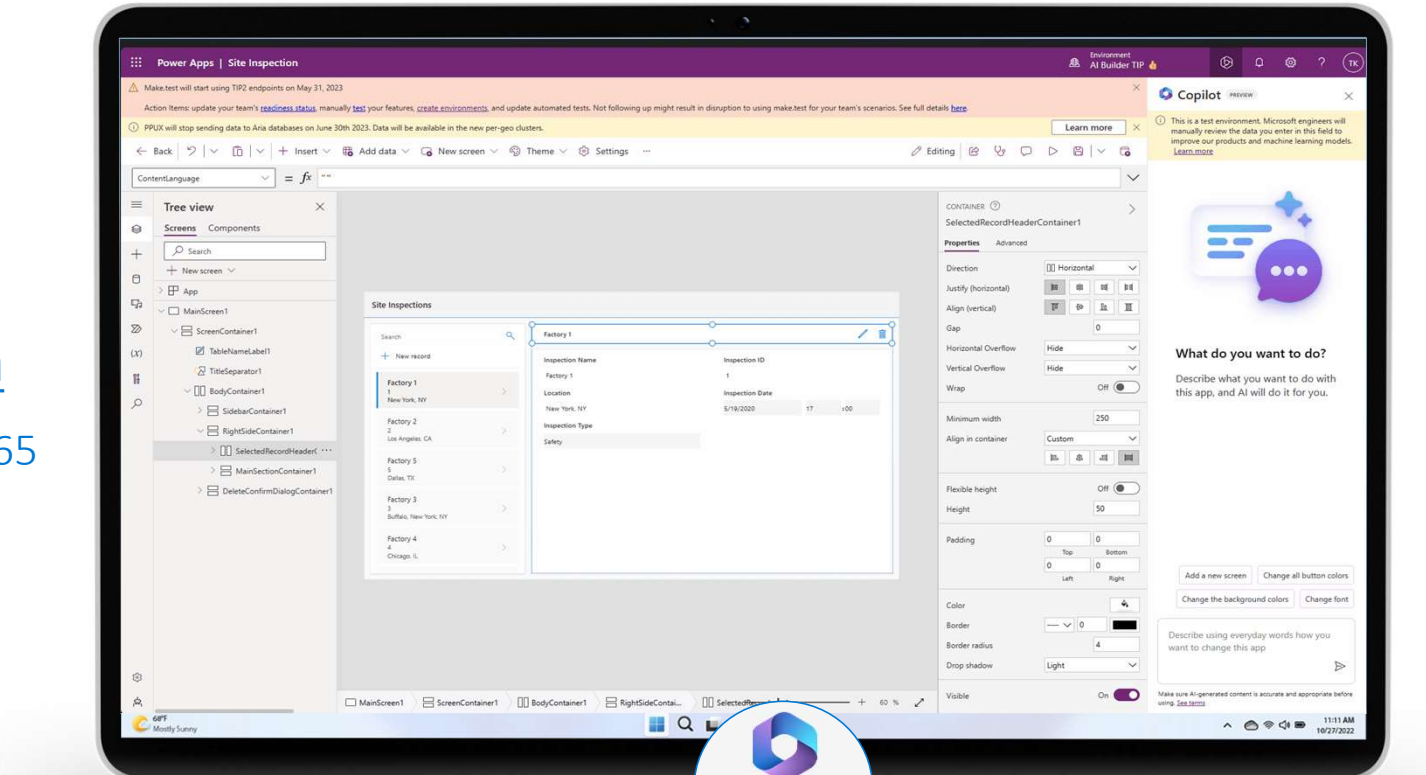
Power Apps | Site Inspection

Environment
AI Builder TIP

Make.test will start using TIP2 endpoints on May 31, 2023

Action Items: update your team's readiness status, manually test your features, create environments, and update automated tests. Not following up might result in disruption to using make.test for your team's scenarios. See full details here.

PPUX will stop sending data to Aria databases on June 30th 2023. Data will be available in the new per-geo clusters.

Learn more

← Back | Insert | Add data | New screen | Theme | Settings | ···

Editing

ContentLanguage = $fx$ ""

Tree view

Screens Components

Search

+ New screen

App

MainScreen1

ScreenContainer1

TableNameLabel1

TitleSeparator1

BodyContainer1

SidebarContainer1

RightSideContainer1

SelectedRecordHeader( ···

MainSectionContainer1

DeleteConfirmDialogContainer1

Site Inspections

Search

+ New record

Factory 1
1
New York, NY

Factory 2
2
Los Angeles, CA

Factory 5
5
Dallas, TX

Factory 3
3
Buffalo, New York, NY

Factory 4
4
Chicago, IL

Factory 1

Inspection Name
Factory 1

Inspection ID
1

Location
New York, NY

Inspection Date
5/19/2020 17 :00

Inspection Type
Safety

MainScreen1 | ScreenContainer1 | BodyContainer1 | RightSideContai... | SelectedRec...

60 %

CONTAINER

SelectedRecordHeaderContainer1

Properties Advanced

Direction Horizontal

Justify (horizontal)

Align (vertical)

Gap 0

Horizontal Overflow Hide

Vertical Overflow Hide

Wrap Off

Minimum width 250

Align in container Custom

Flexible height Off

Height 50

Padding 0 0
Top Bottom
0 0
Left Right

Color

Border 0

Border radius 4

Drop shadow Light

Visible On

Copilot PREVIEW

This is a test environment. Microsoft engineers will manually review the data you enter in this field to improve our products and machine learning models. Learn more

What do you want to do?

Describe what you want to do with this app, and AI will do it for you.

Add a new screen

Change all button colors

Change the background colors

Change font

Describe using everyday words how you want to change this app

Make sure AI-generated content is accurate and appropriate before using. See terms

68°F
Mostly Sunny

11:11 AM
10/27/2022

1

65